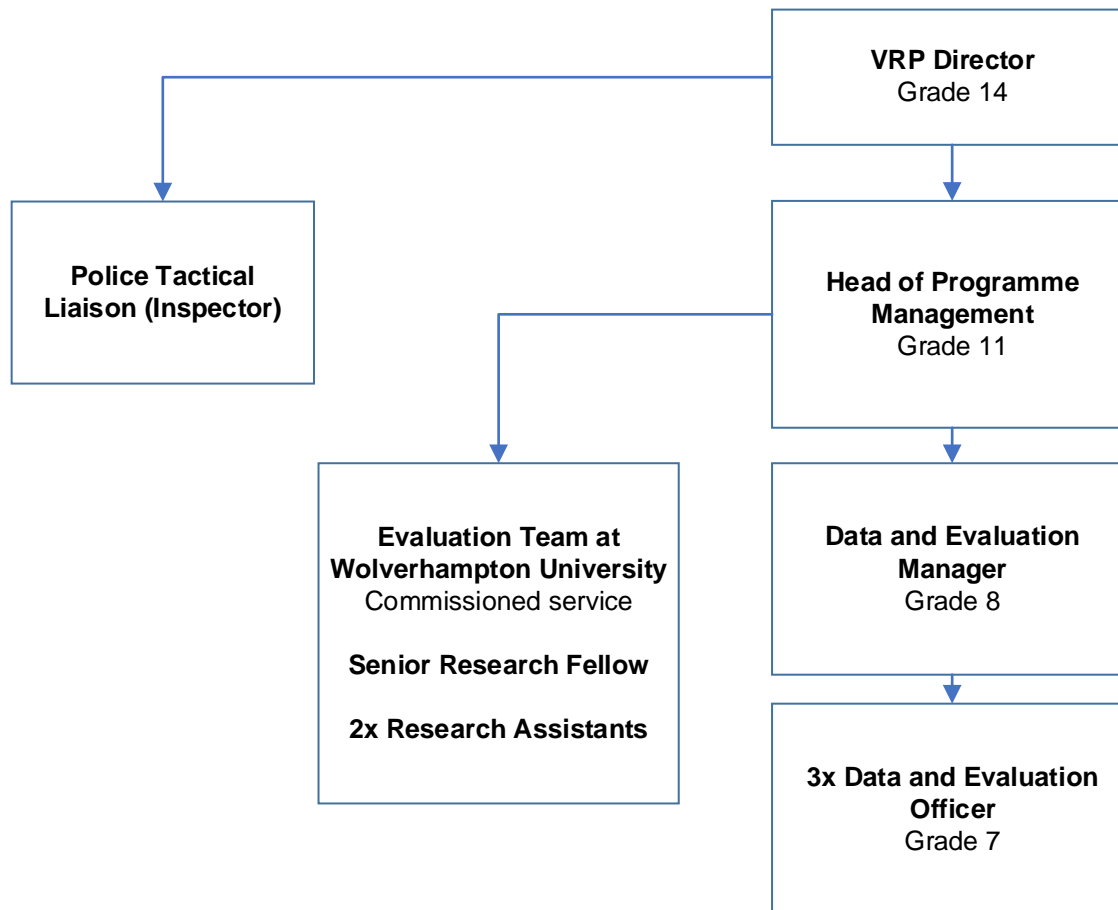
VRP Director
Grade 14

Police Tactical Liaison (Inspector)

Head of Programme Management
Grade 11

Evaluation Team at Wolverhampton University
Commissioned service

Senior Research Fellow

2x Research Assistants

Data and Evaluation Manager
Grade 8

3x Data and Evaluation Officer
Grade 7